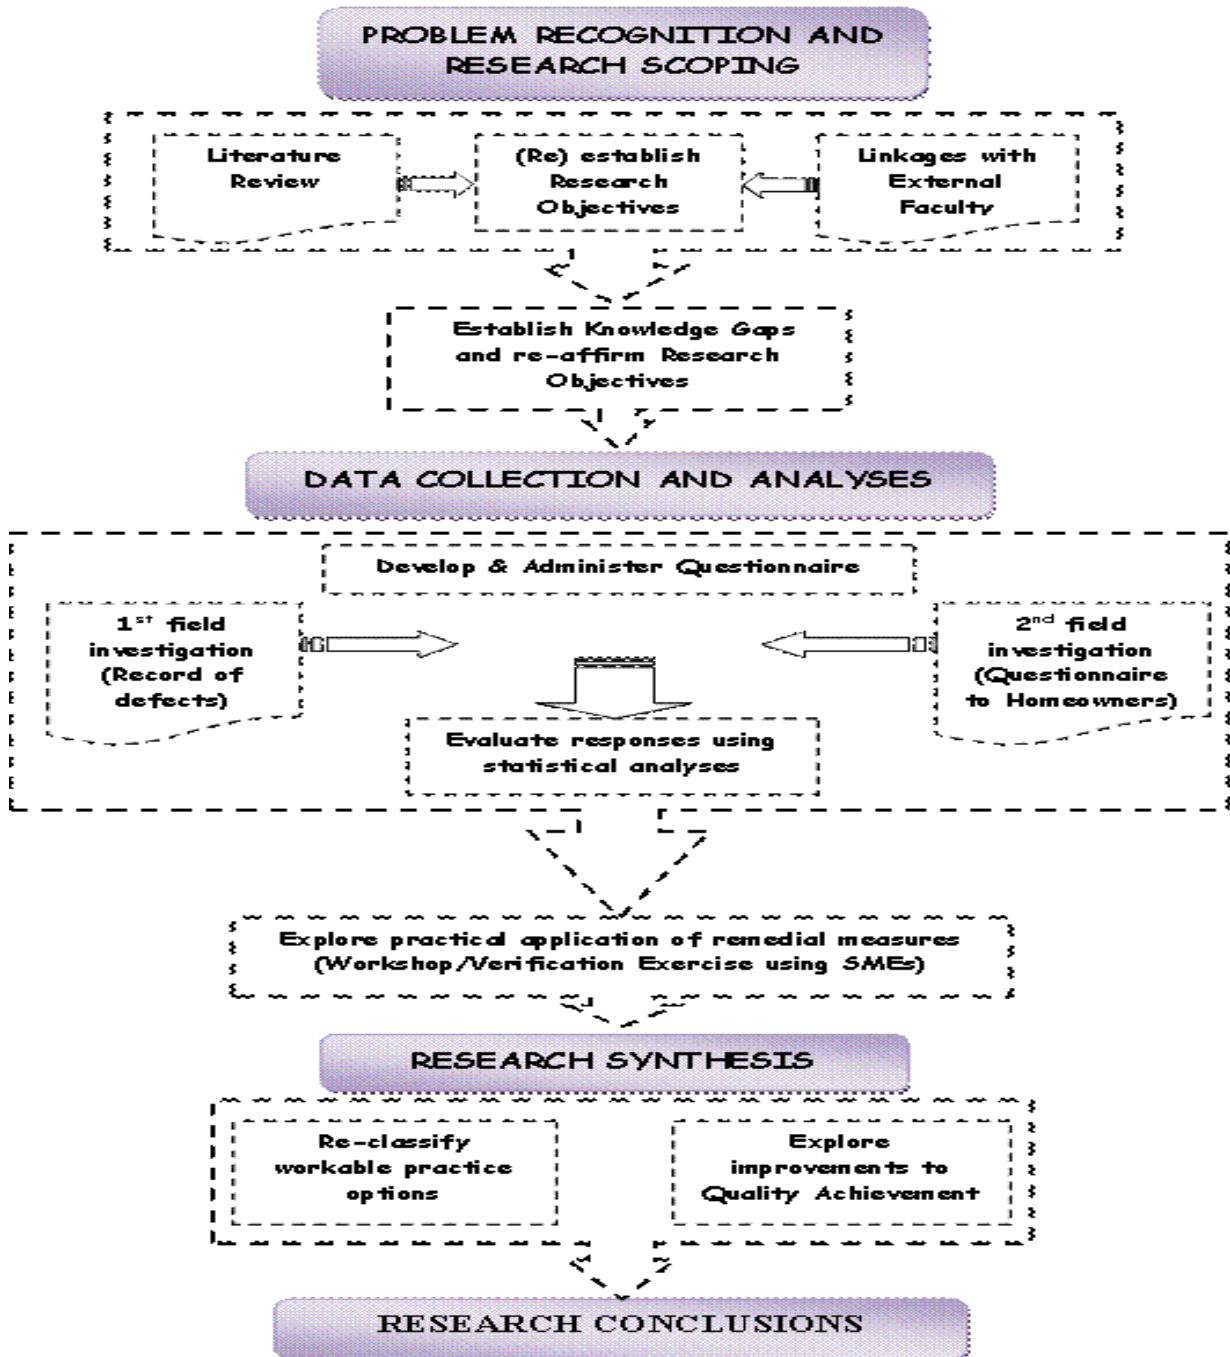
PROBLEM RECOGNITION AND RESEARCH SCOPING

Literature Review

(Re) establish Research Objectives

Linkages with External Faculty

Establish Knowledge Gaps and re-affirm Research Objectives

DATA COLLECTION AND ANALYSES

Develop & Administer Questionnaire

1$^{st}$ field investigation (Record of defects)

2$^{nd}$ field investigation (Questionnaire to Homeowners)

Evaluate responses using statistical analyses

Explore practical application of remedial measures (Workshop/Verification Exercise using SMEs)

RESEARCH SYNTHESIS

Re-classify workable practice options

Explore improvements to Quality Achievement

RESEARCH CONCLUSIONS